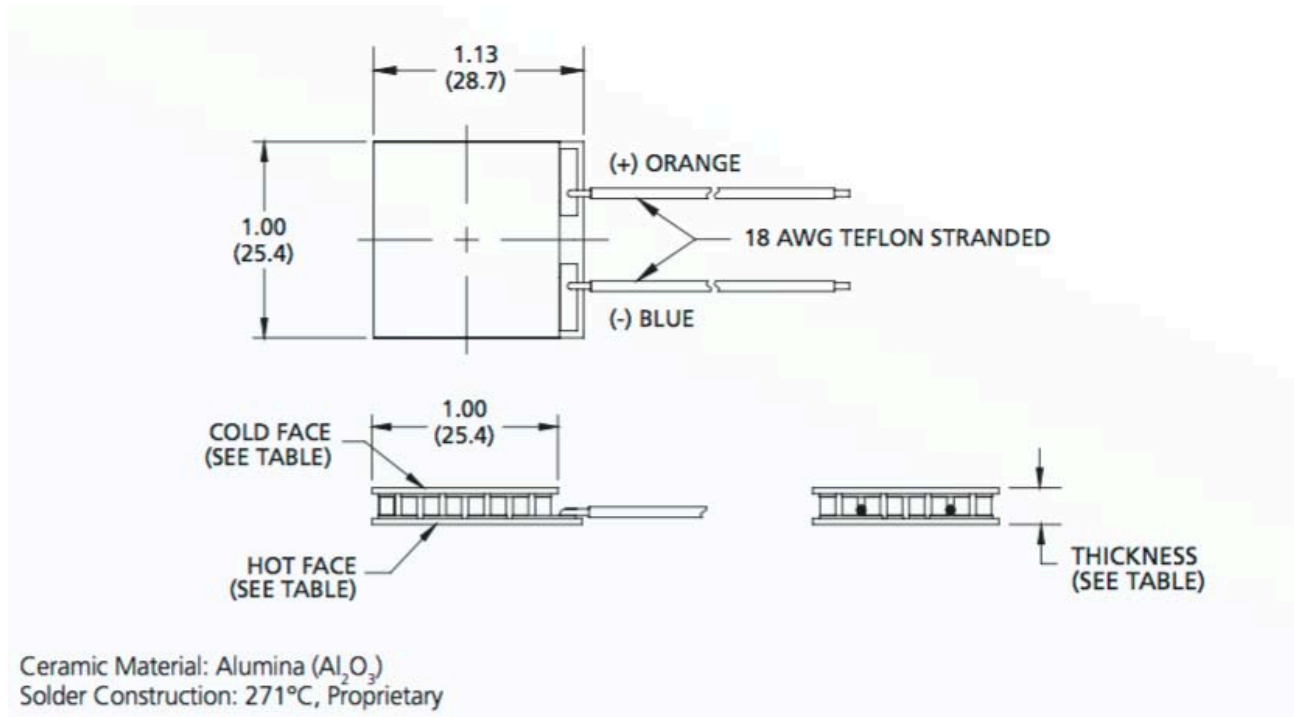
1.13
(28.7)

(+) ORANGE

1.00
(25.4)

18 AWG TEFLON STRANDED

(-) BLUE

1.00
(25.4)

COLD FACE
(SEE TABLE)

HOT FACE
(SEE TABLE)

THICKNESS
(SEE TABLE)

Ceramic Material: Alumina ($Al_2O_3$)
Solder Construction: 271°C, Proprietary